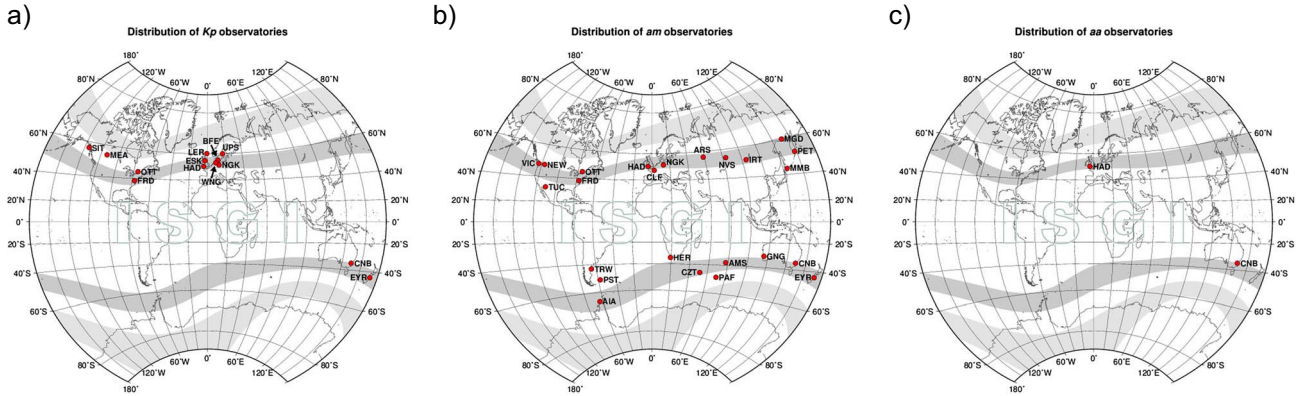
a)

Distribution of *Kp* observatories

180˚
120˚W 60˚W 0˚ 60˚E 120˚E
80˚N 80˚N
60˚N 60˚N
40˚N 40˚N
20˚N 20˚N
0˚ 0˚
20˚S 20˚S
40˚S 40˚S
60˚S 60˚S
80˚S 80˚S
120˚W 60˚W 0˚ 60˚E 120˚E
180˚

SIT
MEA
OTT
FRD
BFE
UPS
LER
ESK
HAD
NGK
WNG
CNB
EYR

ISGI

b)

Distribution of *am* observatories

180˚
120˚W 60˚W 0˚ 60˚E 120˚E
80˚N 80˚N
60˚N 60˚N
40˚N 40˚N
20˚N 20˚N
0˚ 0˚
20˚S 20˚S
40˚S 40˚S
60˚S 60˚S
80˚S 80˚S
120˚W 60˚W 0˚ 60˚E 120˚E
180˚

MGD
PET
ARS
NVS
IRT
MMB
VIC
NEW
OTT
FRD
HAD
NGK
CLF
TUC
HER
AMS
GNG
CNB
TRW
PST
CZT
PAF
EYR
AIA

ISGI

c)

Distribution of *aa* observatories

180˚
120˚W 60˚W 0˚ 60˚E 120˚E
80˚N 80˚N
60˚N 60˚N
40˚N 40˚N
20˚N 20˚N
0˚ 0˚
20˚S 20˚S
40˚S 40˚S
60˚S 60˚S
80˚S 80˚S
120˚W 60˚W 0˚ 60˚E 120˚E
180˚

HAD
CNB

ISGI